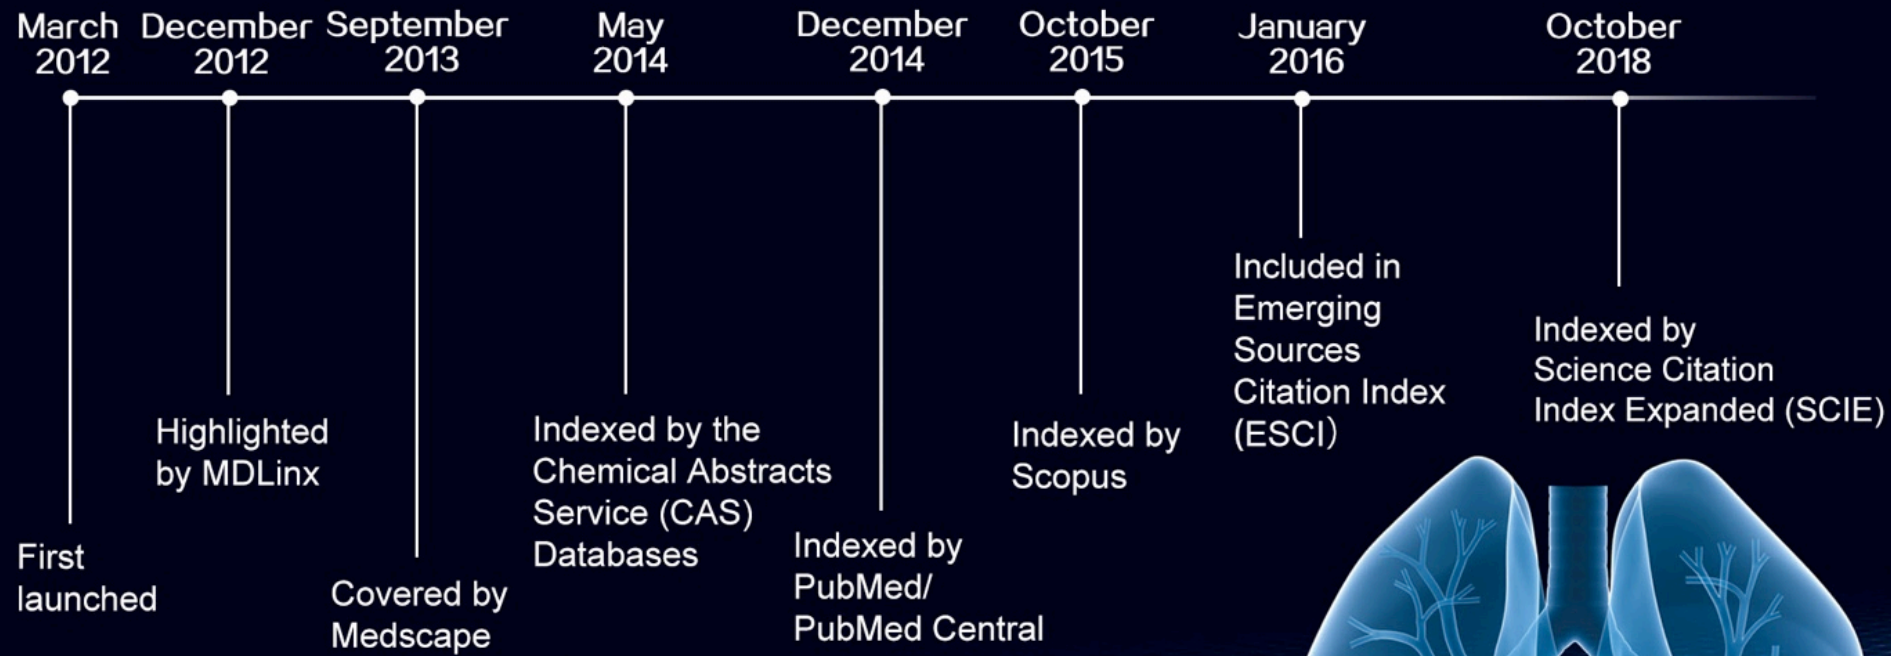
March 2012
First launched

December 2012
Highlighted by MDLinx

September 2013
Covered by Medscape

May 2014
Indexed by the Chemical Abstracts Service (CAS) Databases

December 2014
Indexed by PubMed/ PubMed Central

October 2015
Indexed by Scopus

January 2016
Included in Emerging Sources Citation Index (ESCI)

October 2018
Indexed by Science Citation Index Expanded (SCIE)